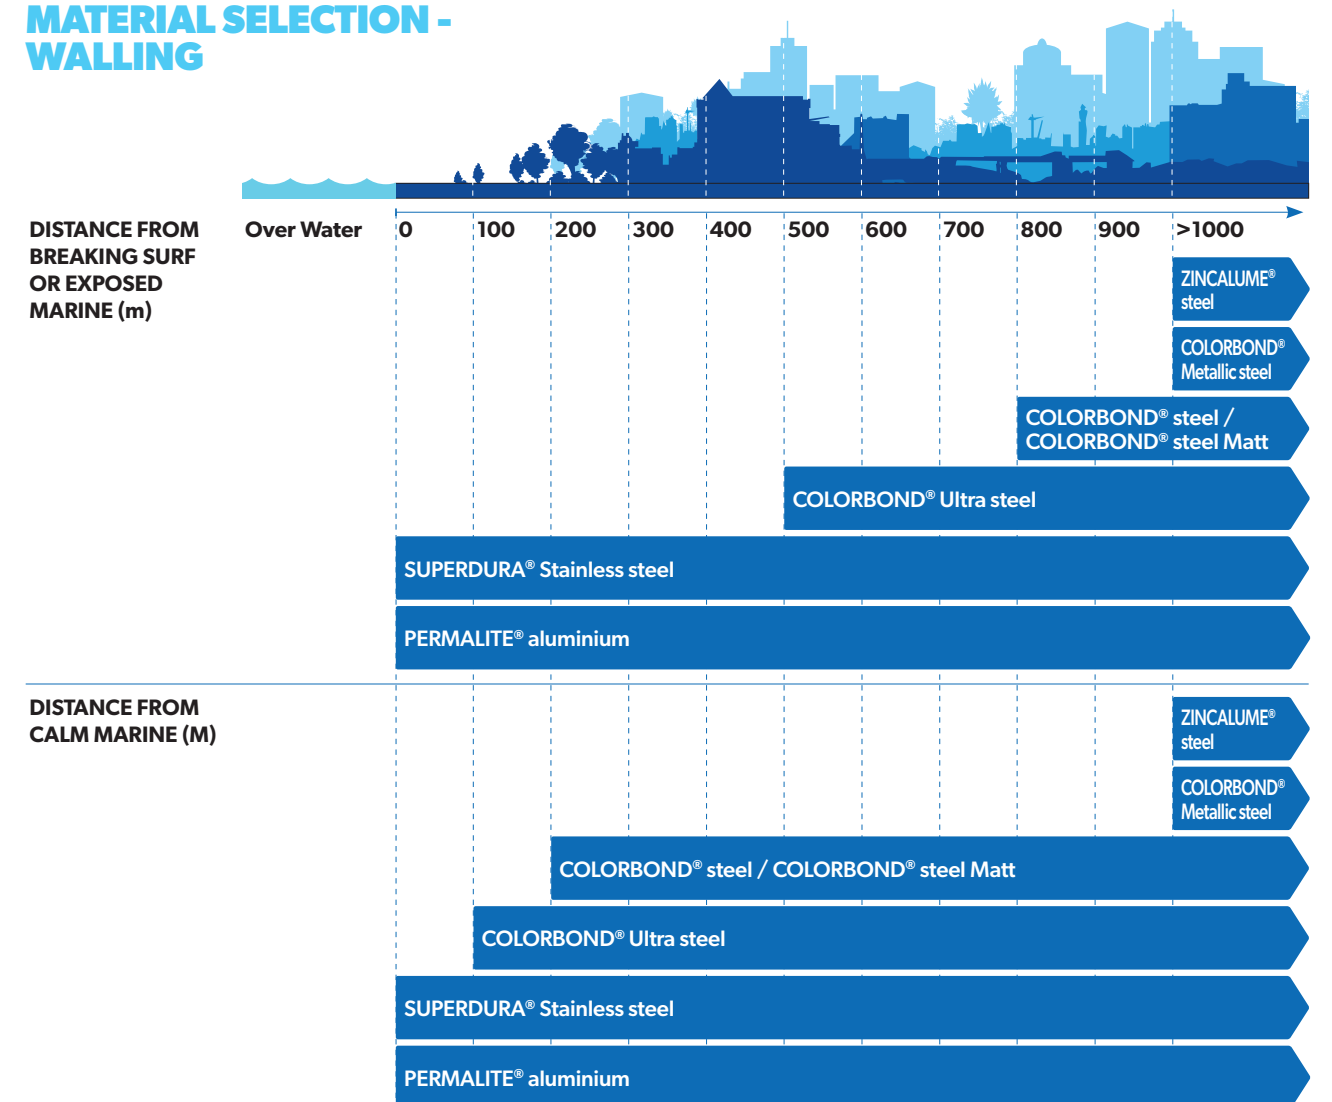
MATERIAL SELECTION - WALLING

DISTANCE FROM BREAKING SURF OR EXPOSED MARINE (m)

Over Water 0 100 200 300 400 500 600 700 800 900 >1000

ZINCALUME® steel

COLORBOND® Metallic steel

COLORBOND® steel / COLORBOND® steel Matt

COLORBOND® Ultra steel

SUPERDURA® Stainless steel

PERMALITE® aluminium

DISTANCE FROM CALM MARINE (M)

ZINCALUME® steel

COLORBOND® Metallic steel

COLORBOND® steel / COLORBOND® steel Matt

COLORBOND® Ultra steel

SUPERDURA® Stainless steel

PERMALITE® aluminium